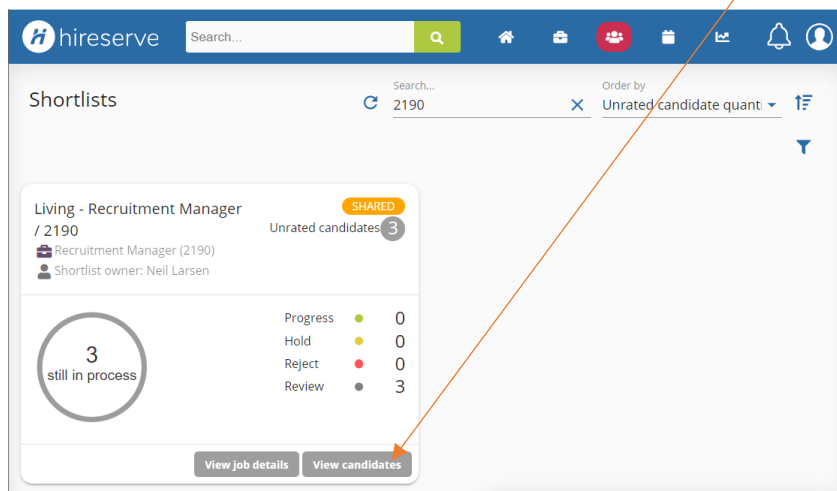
hireserve

Search...

Shortlists

Search...
2190

Order by
Unrated candidate quant

SHARED

Living - Recruitment Manager / 2190

Unrated candidates 3

Recruitment Manager (2190)

Shortlist owner: Neil Larsen

3
still in process

| Progress | 0 |
|---|---|
| Hold | 0 |
| Reject | 0 |
| Review | 3 |

View job details

View candidates